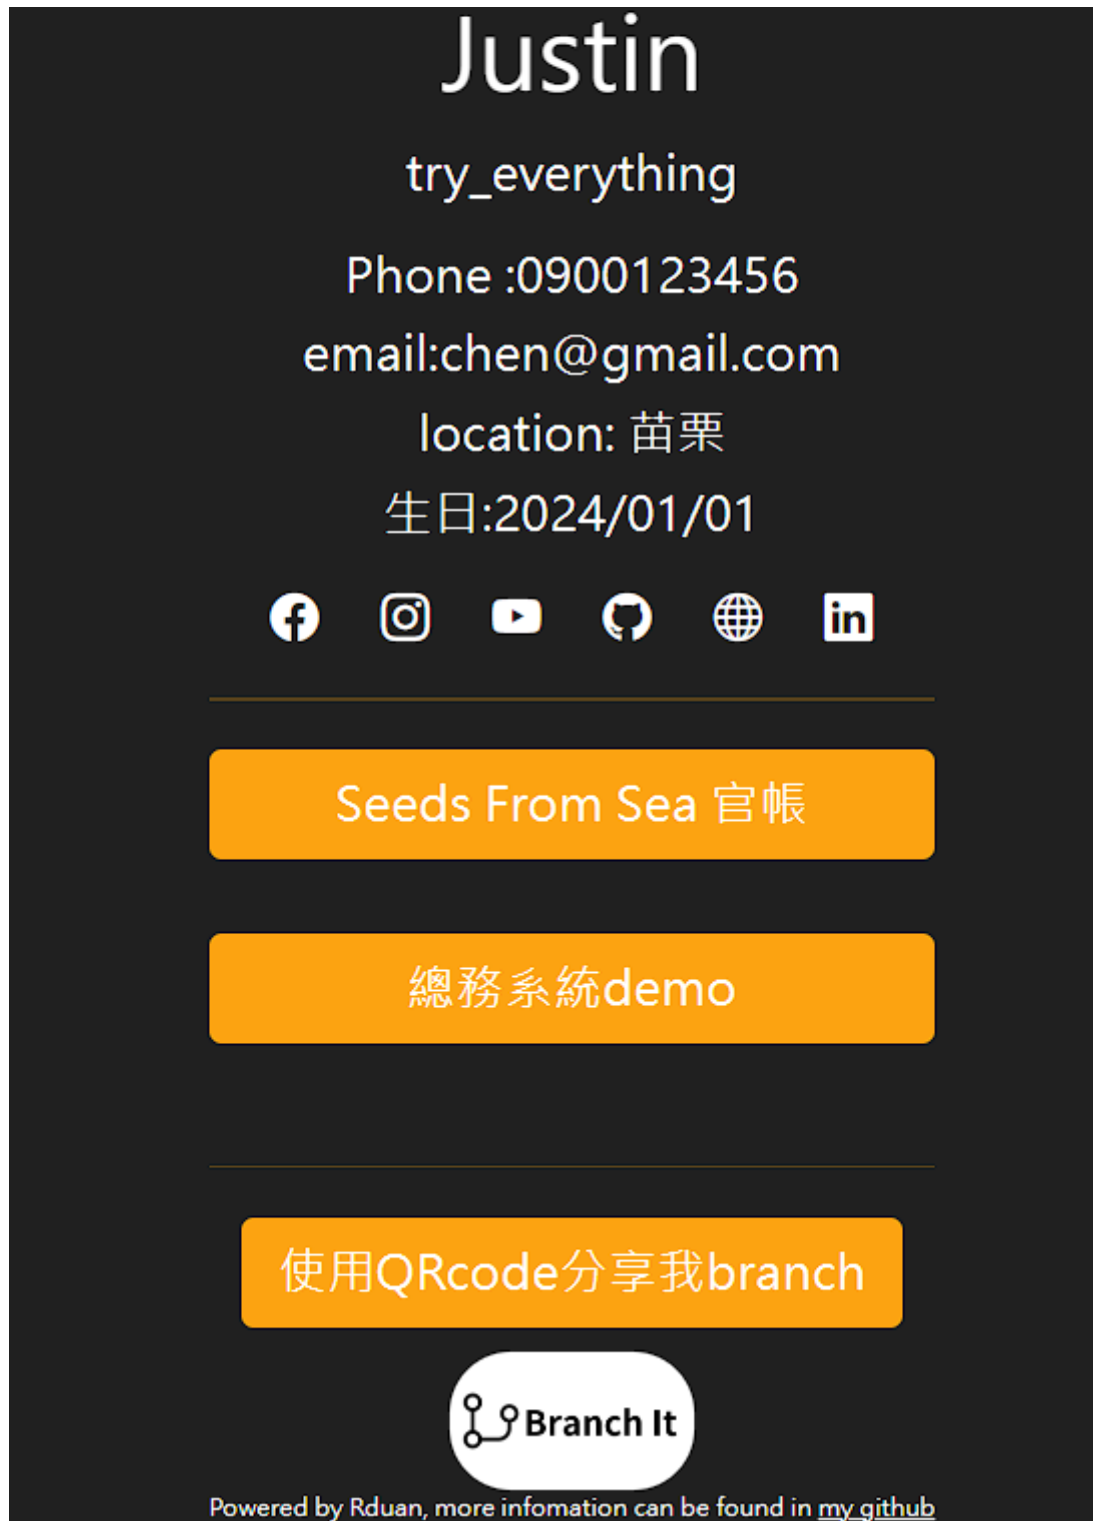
Justin

try_everything

Phone :0900123456

email:chen@gmail.com

location: 苗栗

生日:2024/01/01

Seeds From Sea 官帳

總務系統demo

使用QRcode分享我branch

Branch It

Powered by Rduan, more infomation can be found in my github